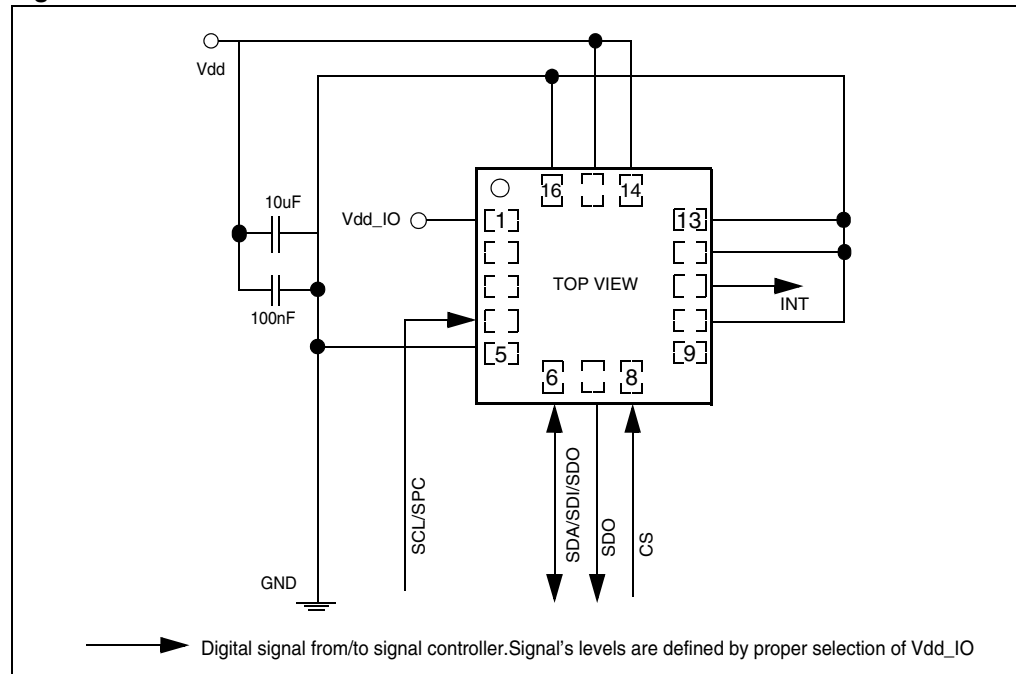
Vdd

10uF

100nF

Vdd_IO

1

16

14

13

TOP VIEW

INT

5

6

8

9

GND

SCL/SPC

SDA/SDI/SDO

SDO

CS

Digital signal from/to signal controller.Signal's levels are defined by proper selection of Vdd_IO